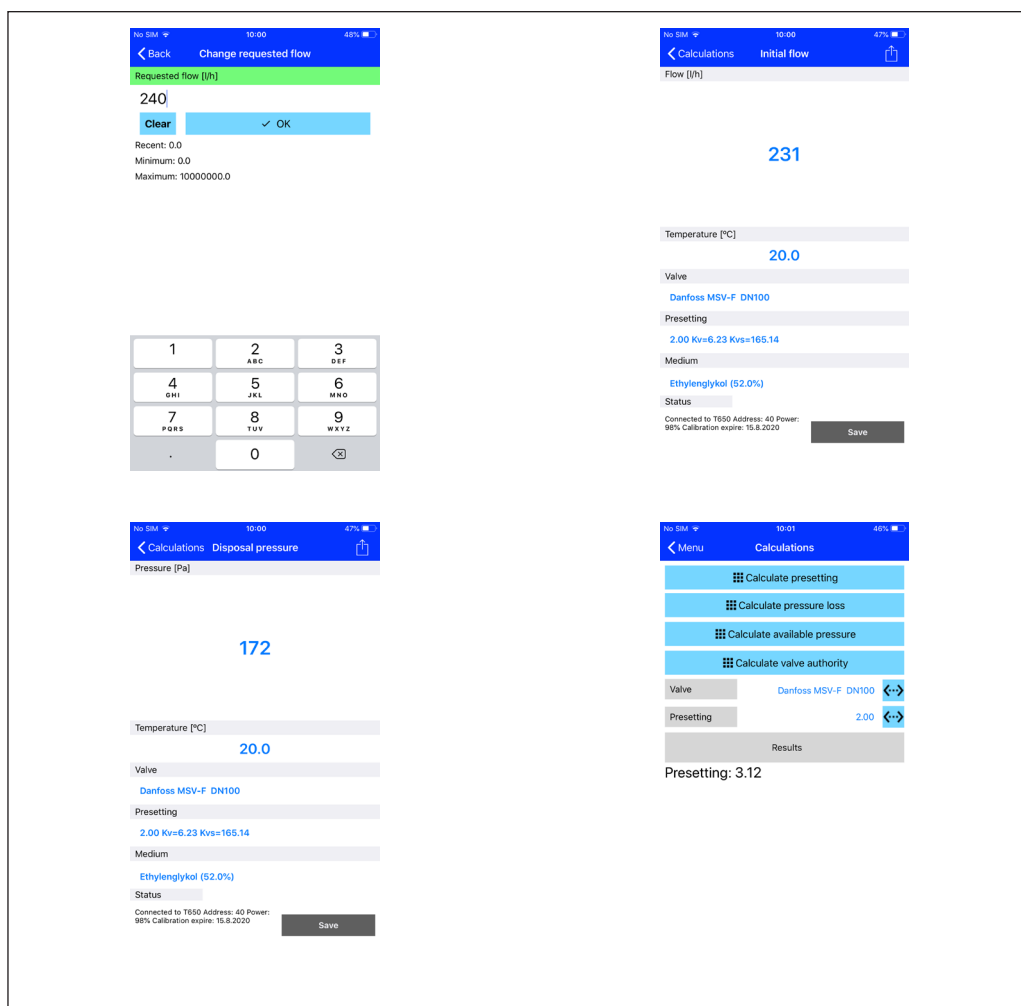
No SIM 10:00 48%

Back Change requested flow

Requested flow [l/h]

240

Clear ✓ OK

Recent: 0.0
Minimum: 0.0
Maximum: 10000000.0

| 1 | 2 ABC | 3 DEF |
|---|---|---|
| 4 GHI | 5 JKL | 6 MNO |
| 7 PQRS | 8 TUV | 9 WXYZ |
| . | 0 | ⌫ |

No SIM 10:00 47%

Calculations Initial flow

Flow [l/h]

231

Temperature [ºC]

20.0

Valve

Danfoss MSV-F DN100

Presetting

2.00 Kv=6.23 Kvs=165.14

Medium

Ethylenglykol (52.0%)

Status

Connected to T650 Address: 40 Power: 98% Calibration expire: 15.8.2020

Save

No SIM 10:00 47%

Calculations Disposal pressure

Pressure [Pa]

172

Temperature [ºC]

20.0

Valve

Danfoss MSV-F DN100

Presetting

2.00 Kv=6.23 Kvs=165.14

Medium

Ethylenglykol (52.0%)

Status

Connected to T650 Address: 40 Power: 98% Calibration expire: 15.8.2020

Save

No SIM 10:01 46%

Menu Calculations

Calculate presetting

Calculate pressure loss

Calculate available pressure

Calculate valve authority

Valve Danfoss MSV-F DN100

Presetting 2.00

Results

Presetting: 3.12